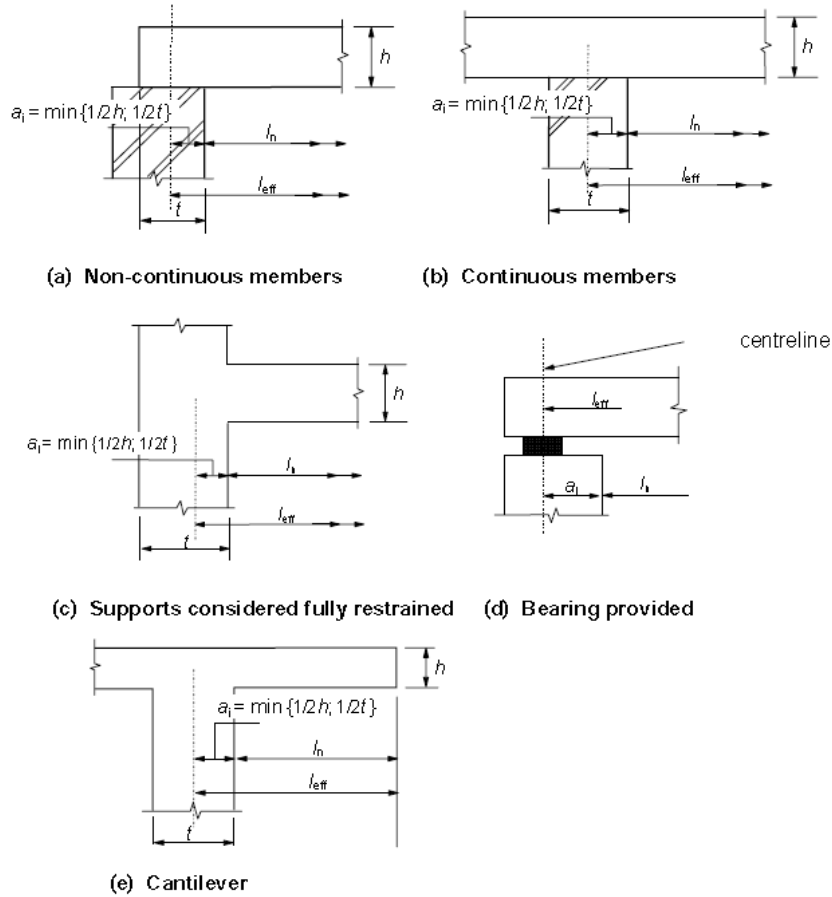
$h$

$a_i = \min\{1/2h; 1/2t\}$

$l_n$

$l_{eff}$

$t$

(a) Non-continuous members

$h$

$a_i = \min\{1/2h; 1/2t\}$

$l_n$

$l_{eff}$

$t$

(b) Continuous members

$h$

$a_i = \min\{1/2h; 1/2t\}$

$l_n$

$l_{eff}$

$t$

centreline

$l_{eff}$

$a_i$

$l_n$

(c) Supports considered fully restrained (d) Bearing provided

$h$

$a_i = \min\{1/2h; 1/2t\}$

$l_n$

$l_{eff}$

$t$

(e) Cantilever